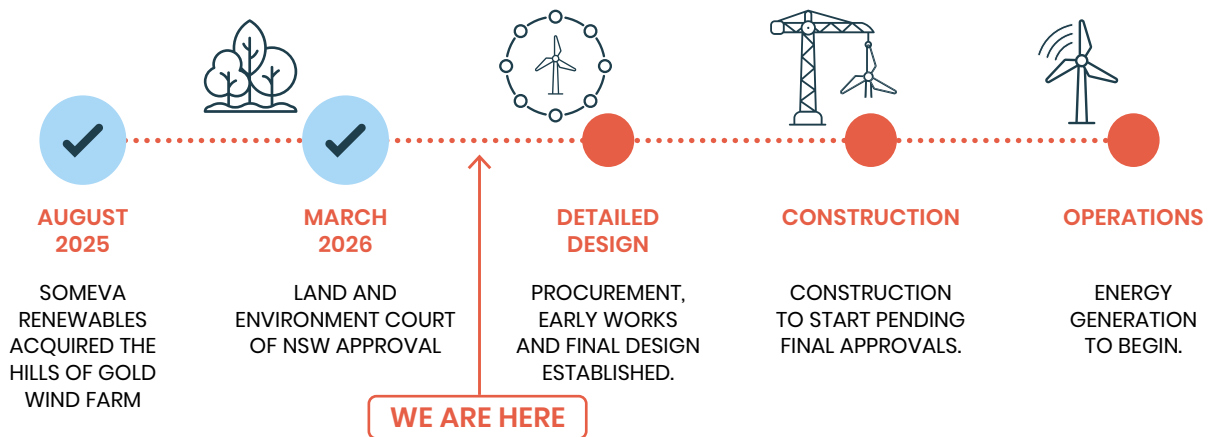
AUGUST 2025

SOMEVA RENEWABLES ACQUIRED THE HILLS OF GOLD WIND FARM

MARCH 2026

LAND AND ENVIRONMENT COURT OF NSW APPROVAL

WE ARE HERE

DETAILED DESIGN

PROCUREMENT, EARLY WORKS AND FINAL DESIGN ESTABLISHED.

CONSTRUCTION

CONSTRUCTION TO START PENDING FINAL APPROVALS.

OPERATIONS

ENERGY GENERATION TO BEGIN.